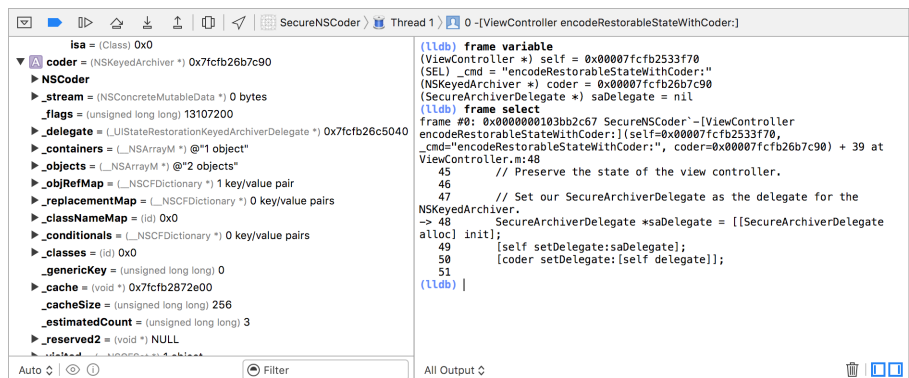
SecureNSCoder 〉 Thread 1 〉 0 -[ViewController encodeRestorableStateWithCoder:]

isa = (Class) 0x0
▼ A coder = (NSKeyedArchiver *) 0x7fcfb26b7c90
▶ NSCoder
▶ _stream = (NSConcreteMutableData *) 0 bytes
_flags = (unsigned long long) 13107200
▶ _delegate = (_UIStateRestorationKeyedArchiverDelegate *) 0x7fcfb26c5040
▶ _containers = (__NSArrayM *) @"1 object"
▶ _objects = (__NSArrayM *) @"2 objects"
▶ _objRefMap = (__NSCFDictionary *) 1 key/value pair
▶ _replacementMap = (__NSCFDictionary *) 0 key/value pairs
▶ _classNameMap = (id) 0x0
▶ _conditionals = (__NSCFDictionary *) 0 key/value pairs
▶ _classes = (id) 0x0
_genericKey = (unsigned long long) 0
▶ _cache = (void *) 0x7fcfb2872e00
_cacheSize = (unsigned long long) 256
_estimatedCount = (unsigned long long) 3
▶ _reserved2 = (void *) NULL
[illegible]

Auto ◇ Filter

(lldb) frame variable
(ViewController *) self = 0x00007fcfb2533f70
(SEL) _cmd = "encodeRestorableStateWithCoder:"
(NSKeyedArchiver *) coder = 0x00007fcfb26b7c90
(SecureArchiverDelegate *) saDelegate = nil
(lldb) frame select
frame #0: 0x0000000103bb2c67 SecureNSCoder`-[ViewController encodeRestorableStateWithCoder:](self=0x00007fcfb2533f70, _cmd="encodeRestorableStateWithCoder:", coder=0x00007fcfb26b7c90) + 39 at ViewController.m:48
45 // Preserve the state of the view controller.
46
47 // Set our SecureArchiverDelegate as the delegate for the NSKeyedArchiver.
-> 48 SecureArchiverDelegate *saDelegate = [[SecureArchiverDelegate alloc] init];
49 [self setDelegate:saDelegate];
50 [coder setDelegate:[self delegate]];
51
(lldb)

All Output ◇